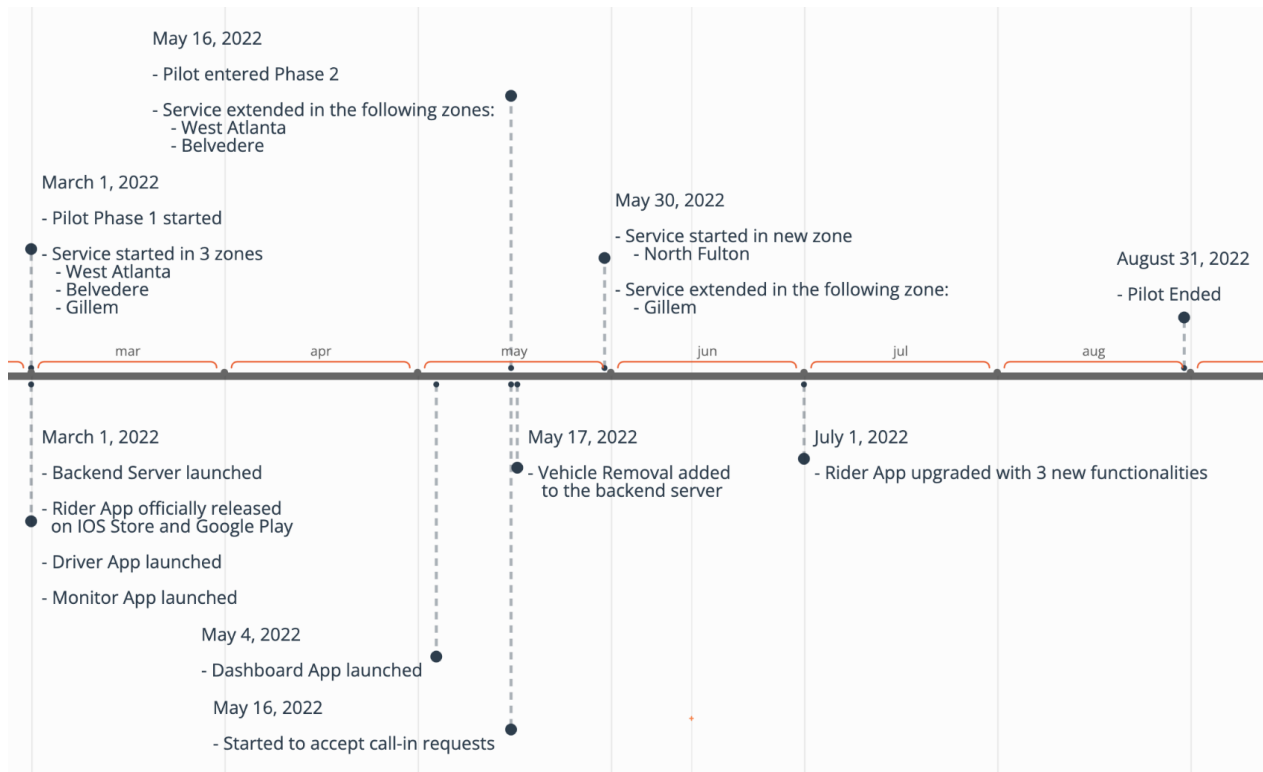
May 16, 2022

- Pilot entered Phase 2

- Service extended in the following zones:
  - West Atlanta
  - Belvedere

March 1, 2022

- Pilot Phase 1 started

- Service started in 3 zones
  - West Atlanta
  - Belvedere
  - Gillem

May 30, 2022

- Service started in new zone
  - North Fulton

- Service extended in the following zone:
  - Gillem

August 31, 2022

- Pilot Ended

mar

apr

may

jun

jul

aug

March 1, 2022

- Backend Server launched

- Rider App officially released on IOS Store and Google Play

- Driver App launched

- Monitor App launched

May 17, 2022

- Vehicle Removal added to the backend server

July 1, 2022

- Rider App upgraded with 3 new functionalities

May 4, 2022

- Dashboard App launched

May 16, 2022

- Started to accept call-in requests